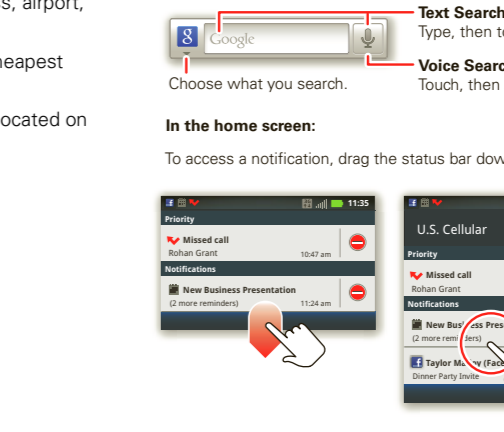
s, airport,

heapest

ocated on

8 Google

Text Search
Type, then t

Voice Searc
Touch, then

Choose what you search.

In the home screen:

To access a notification, drag the status bar dow

11:35

Priority

Missed call
Rohan Grant 10:47 am

Notifications

New Business Presentation
(2 more reminders) 11:24 am

U.S. Cellular

Priority

Missed call
Rohan Grant

Notifications

New Bus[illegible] Pres
(2 more rem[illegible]ders)

Taylor Ma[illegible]y (Face
Dinner Party Invite